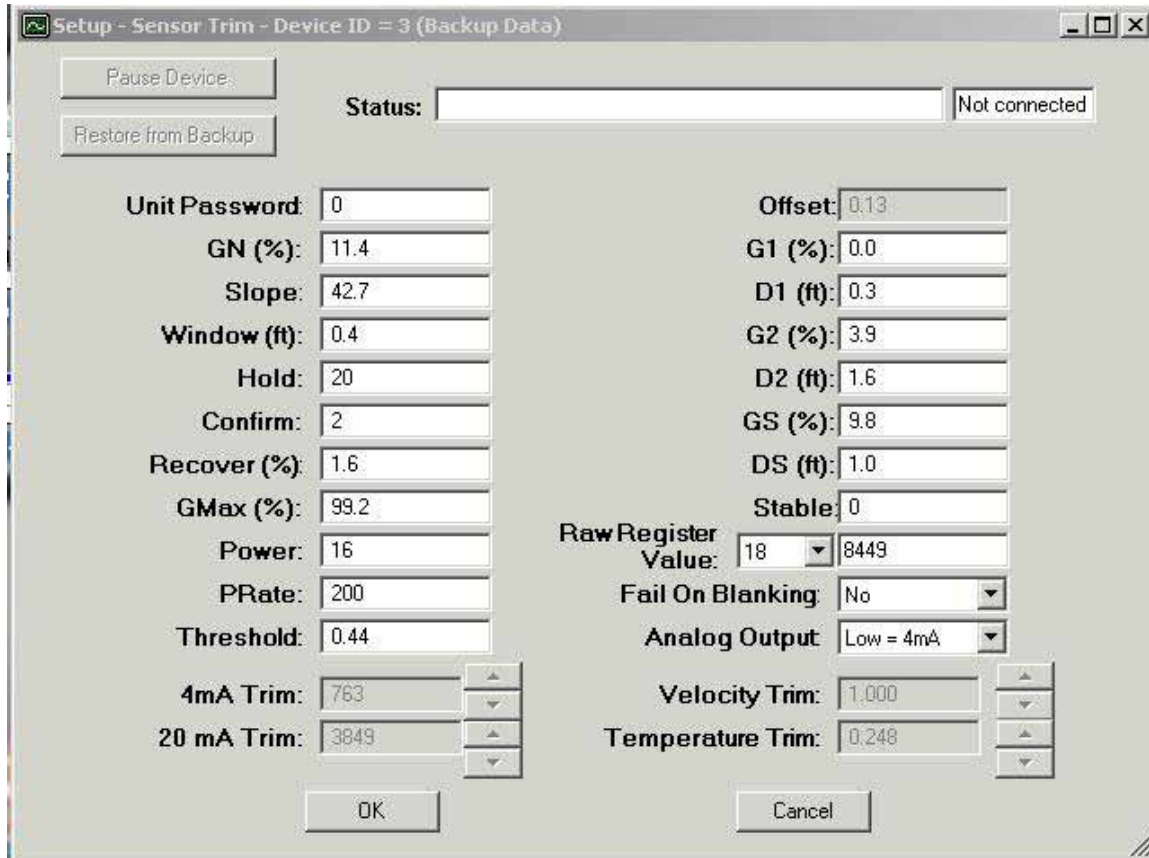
Setup - Sensor Trim - Device ID = 3 (Backup Data)

Pause Device

Restore from Backup

Status:

Not connected

Unit Password: 0

GN (%): 11.4

Slope: 42.7

Window (ft): 0.4

Hold: 20

Confirm: 2

Recover (%): 1.6

GMax (%): 99.2

Power: 16

PRate: 200

Threshold: 0.44

4mA Trim: 763

20 mA Trim: 3849

Offset: 0.13

G1 (%): 0.0

D1 (ft): 0.3

G2 (%): 3.9

D2 (ft): 1.6

GS (%): 9.8

DS (ft): 1.0

Stable: 0

Raw Register Value: 18 8449

Fail On Blanking: No

Analog Output: Low = 4mA

Velocity Trim: 1.000

Temperature Trim: 0.248

OK

Cancel